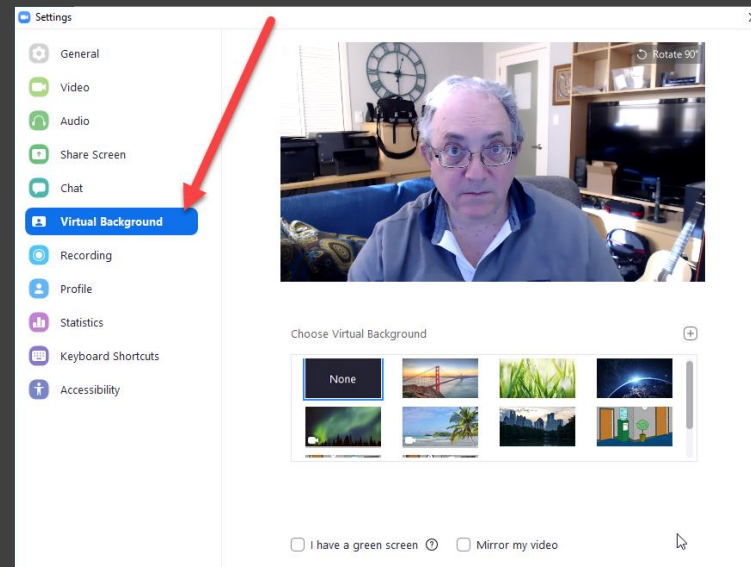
Settings

General
Video
Audio
Share Screen
Chat
Virtual Background
Recording
Profile
Statistics
Keyboard Shortcuts
Accessibility

Rotate 90°

Choose Virtual Background

None

I have a green screen
Mirror my video